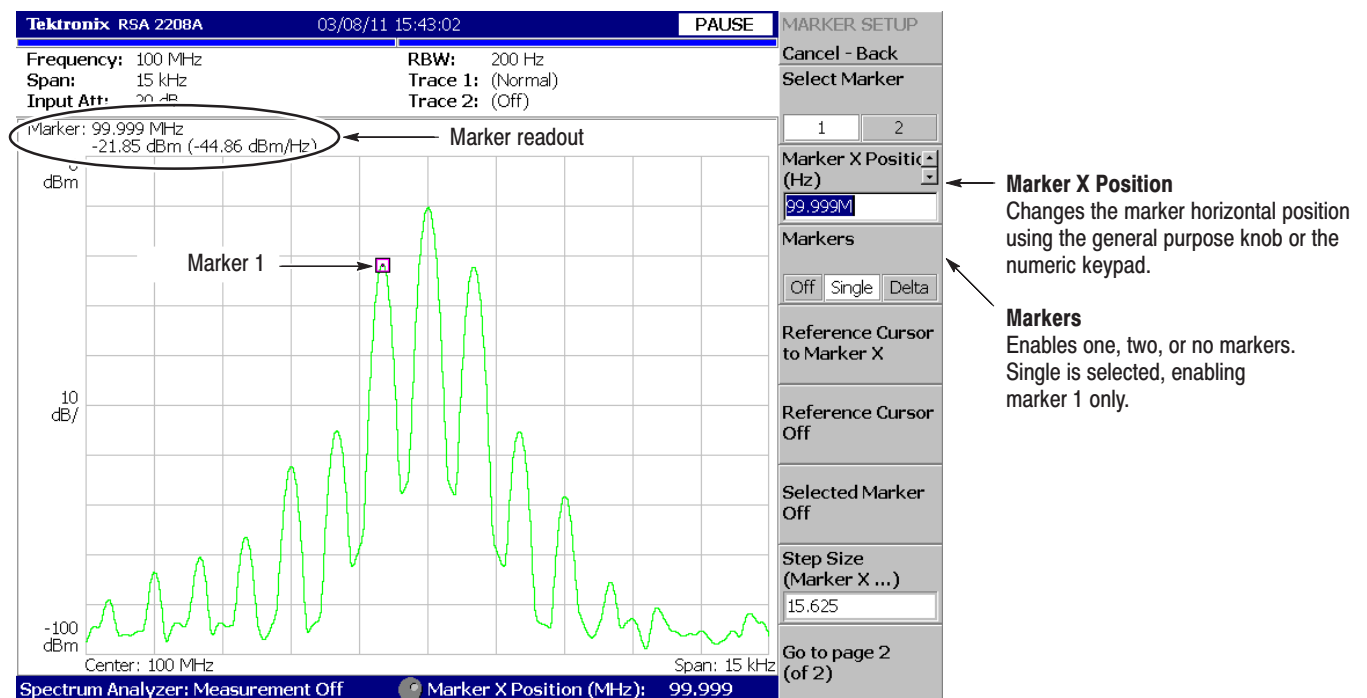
Tektronix RSA 2208A 03/08/11 15:43:02 PAUSE

Frequency: 100 MHz
Span: 15 kHz
Input Att: 20 dB

RBW: 200 Hz
Trace 1: (Normal)
Trace 2: (Off)

Marker: 99.999 MHz
-21.85 dBm (-44.86 dBm/Hz)

Marker readout

0
dBm

Marker 1

10
dB/

-100
dBm

Center: 100 MHz

Span: 15 kHz

Spectrum Analyzer: Measurement Off

Marker X Position (MHz): 99.999

MARKER SETUP

Cancel - Back

Select Marker

1 2

Marker X Positic
(Hz)

99.999M

Markers

Off Single Delta

Reference Cursor to Marker X

Reference Cursor Off

Selected Marker Off

Step Size (Marker X ...)

15.625

Go to page 2 (of 2)

Marker X Position
Changes the marker horizontal position using the general purpose knob or the numeric keypad.

Markers
Enables one, two, or no markers. Single is selected, enabling marker 1 only.